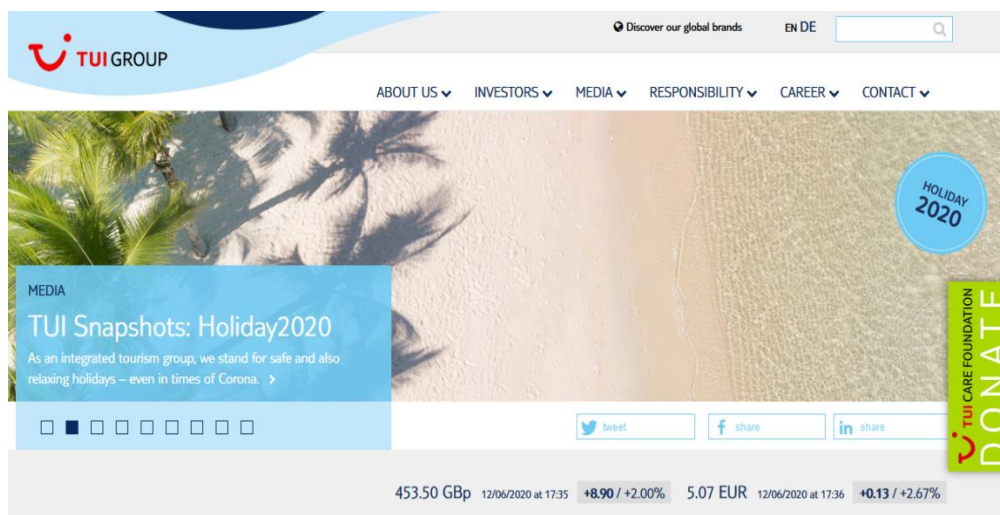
TUI GROUP

Discover our global brands EN DE

ABOUT US INVESTORS MEDIA RESPONSIBILITY CAREER CONTACT

HOLIDAY 2020

MEDIA

TUI Snapshots: Holiday2020

As an integrated tourism group, we stand for safe and also relaxing holidays – even in times of Corona.

tweet share share

TUI CARE FOUNDATION DONATE

453.50 GBp 12/06/2020 at 17:35 +8.90 / +2.00% 5.07 EUR 12/06/2020 at 17:36 +0.13 / +2.67%